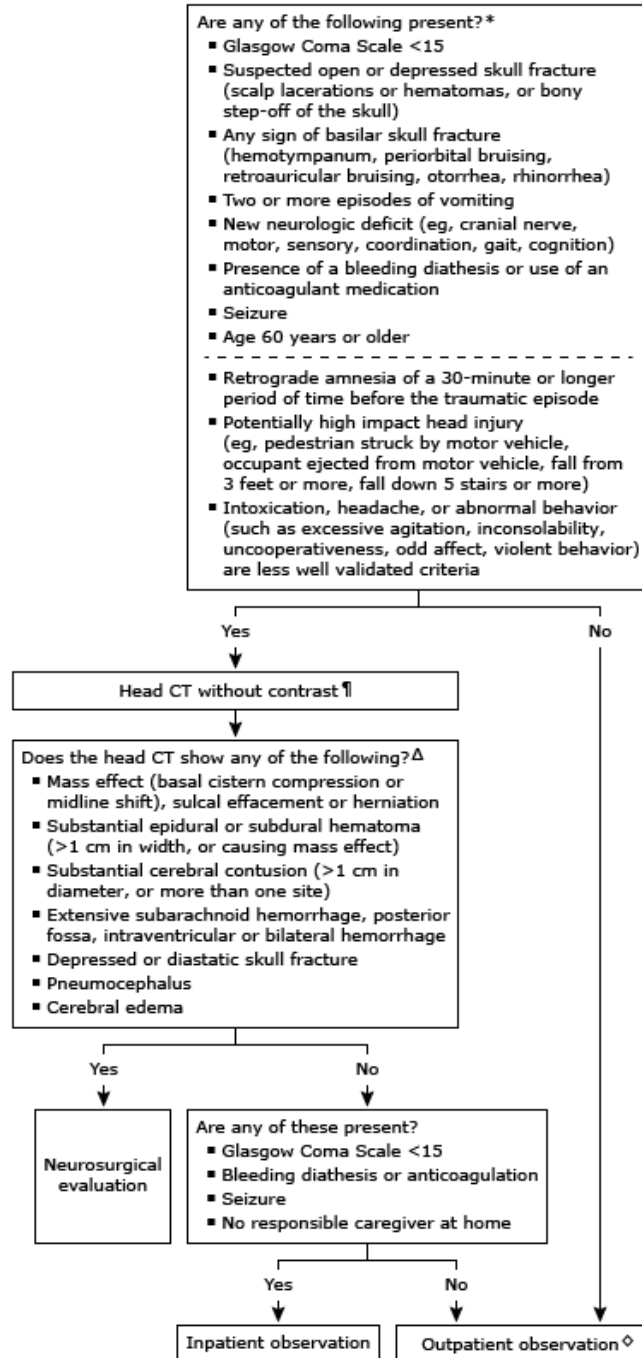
Are any of the following present?*

- Glasgow Coma Scale <15
- Suspected open or depressed skull fracture (scalp lacerations or hematomas, or bony step-off of the skull)
- Any sign of basilar skull fracture (hemotympanum, periorbital bruising, retroauricular bruising, otorrhea, rhinorrhea)
- Two or more episodes of vomiting
- New neurologic deficit (eg, cranial nerve, motor, sensory, coordination, gait, cognition)
- Presence of a bleeding diathesis or use of an anticoagulant medication
- Seizure
- Age 60 years or older

- Retrograde amnesia of a 30-minute or longer period of time before the traumatic episode
- Potentially high impact head injury (eg, pedestrian struck by motor vehicle, occupant ejected from motor vehicle, fall from 3 feet or more, fall down 5 stairs or more)
- Intoxication, headache, or abnormal behavior (such as excessive agitation, inconsolability, uncooperativeness, odd affect, violent behavior) are less well validated criteria

Yes

No

Head CT without contrast ¶

Does the head CT show any of the following?Δ

- Mass effect (basal cistern compression or midline shift), sulcal effacement or herniation
- Substantial epidural or subdural hematoma (>1 cm in width, or causing mass effect)
- Substantial cerebral contusion (>1 cm in diameter, or more than one site)
- Extensive subarachnoid hemorrhage, posterior fossa, intraventricular or bilateral hemorrhage
- Depressed or diastatic skull fracture
- Pneumocephalus
- Cerebral edema

Yes

No

Neurosurgical evaluation

Are any of these present?

- Glasgow Coma Scale <15
- Bleeding diathesis or anticoagulation
- Seizure
- No responsible caregiver at home

Yes

No

Inpatient observation

Outpatient observation ◊